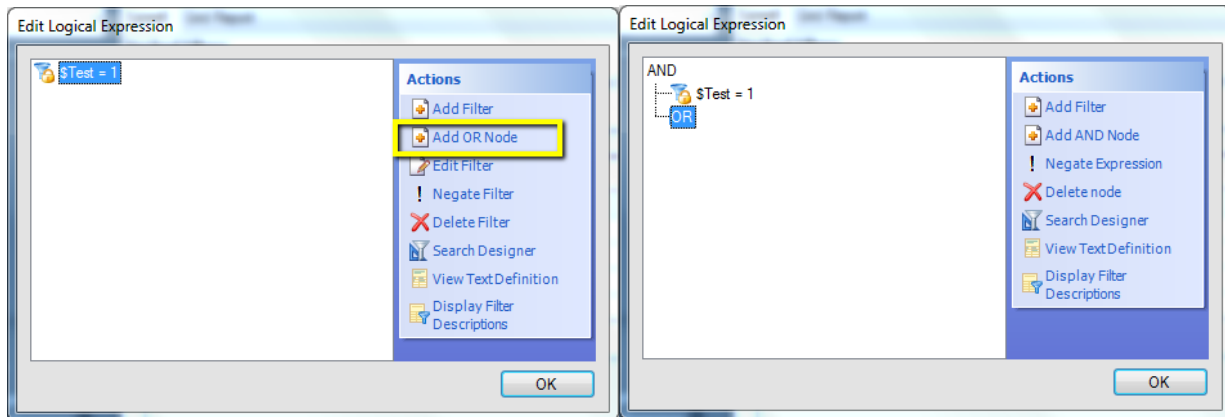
Edit Logical Expression

$Test = 1

Actions

Add Filter

Add OR Node

Edit Filter

! Negate Filter

Delete Filter

Search Designer

View Text Definition

Display Filter Descriptions

OK

Edit Logical Expression

AND

$Test = 1

OR

Actions

Add Filter

Add AND Node

! Negate Expression

Delete node

Search Designer

View Text Definition

Display Filter Descriptions

OK